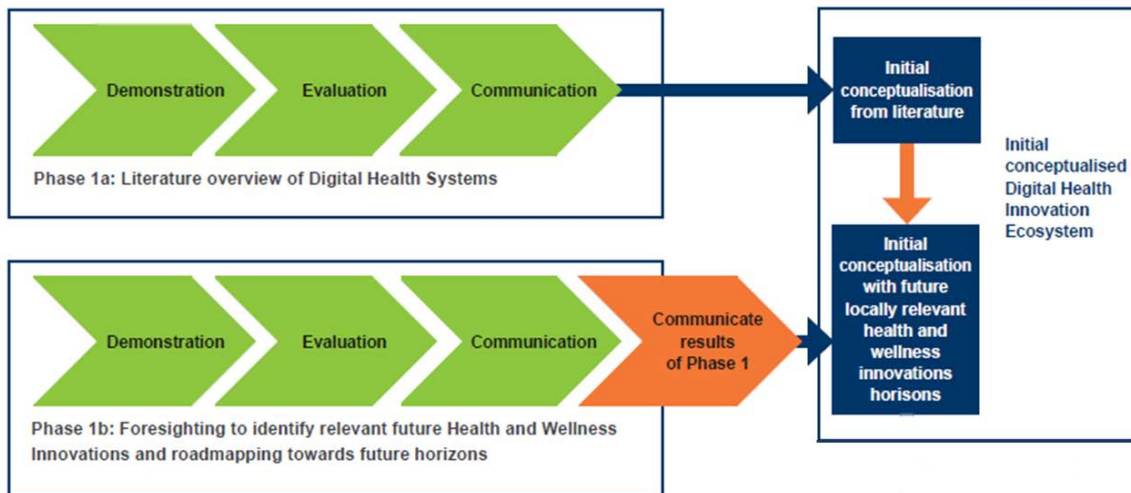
Demonstration

Evaluation

Communication

Phase 1a: Literature overview of Digital Health Systems

Demonstration

Evaluation

Communication

Communicate results of Phase 1

Phase 1b: Foresighting to identify relevant future Health and Wellness Innovations and roadmapping towards future horizons

Initial conceptualisation from literature

Initial conceptualisation with future locally relevant health and wellness innovations horisons

Initial conceptualised Digital Health Innovation Ecosystem